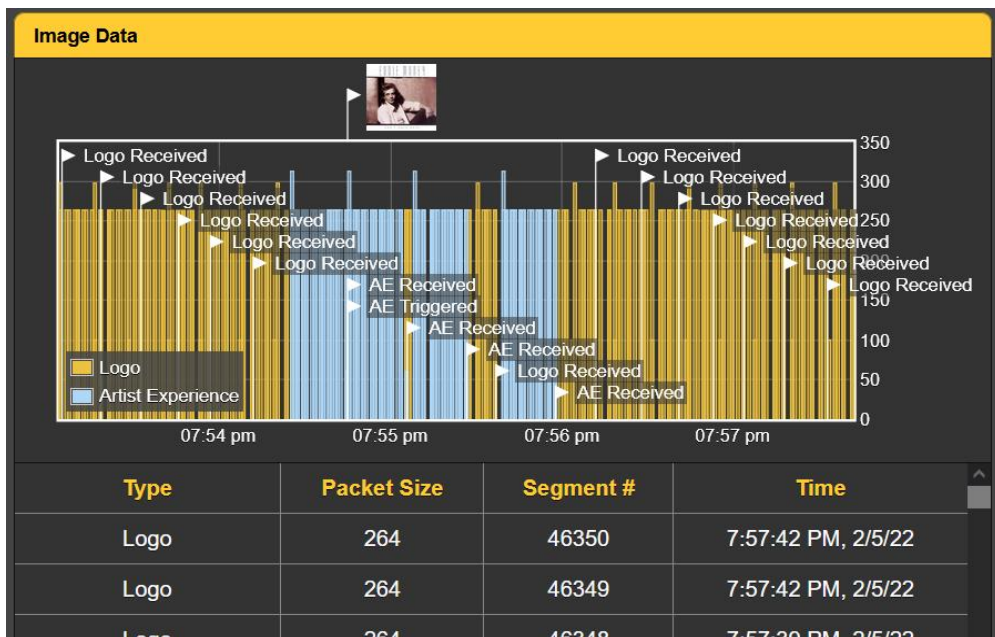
Image Data

Logo Received
Logo Received
Logo Received
Logo Received
Logo Received
Logo Received
AE Received
AE Triggered
AE Received
AE Received
Logo Received
AE Received
Logo Received
Logo Received
Logo Received
Logo Received
Logo Received
Logo Received
Logo Received

350
300
250
200
150
100
50
0

Logo
Artist Experience

07:54 pm
07:55 pm
07:56 pm
07:57 pm

| Type | Packet Size | Segment # | Time |
|---|---|---|---|
| Logo | 264 | 46350 | 7:57:42 PM, 2/5/22 |
| Logo | 264 | 46349 | 7:57:42 PM, 2/5/22 |
| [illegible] | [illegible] | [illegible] | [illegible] |